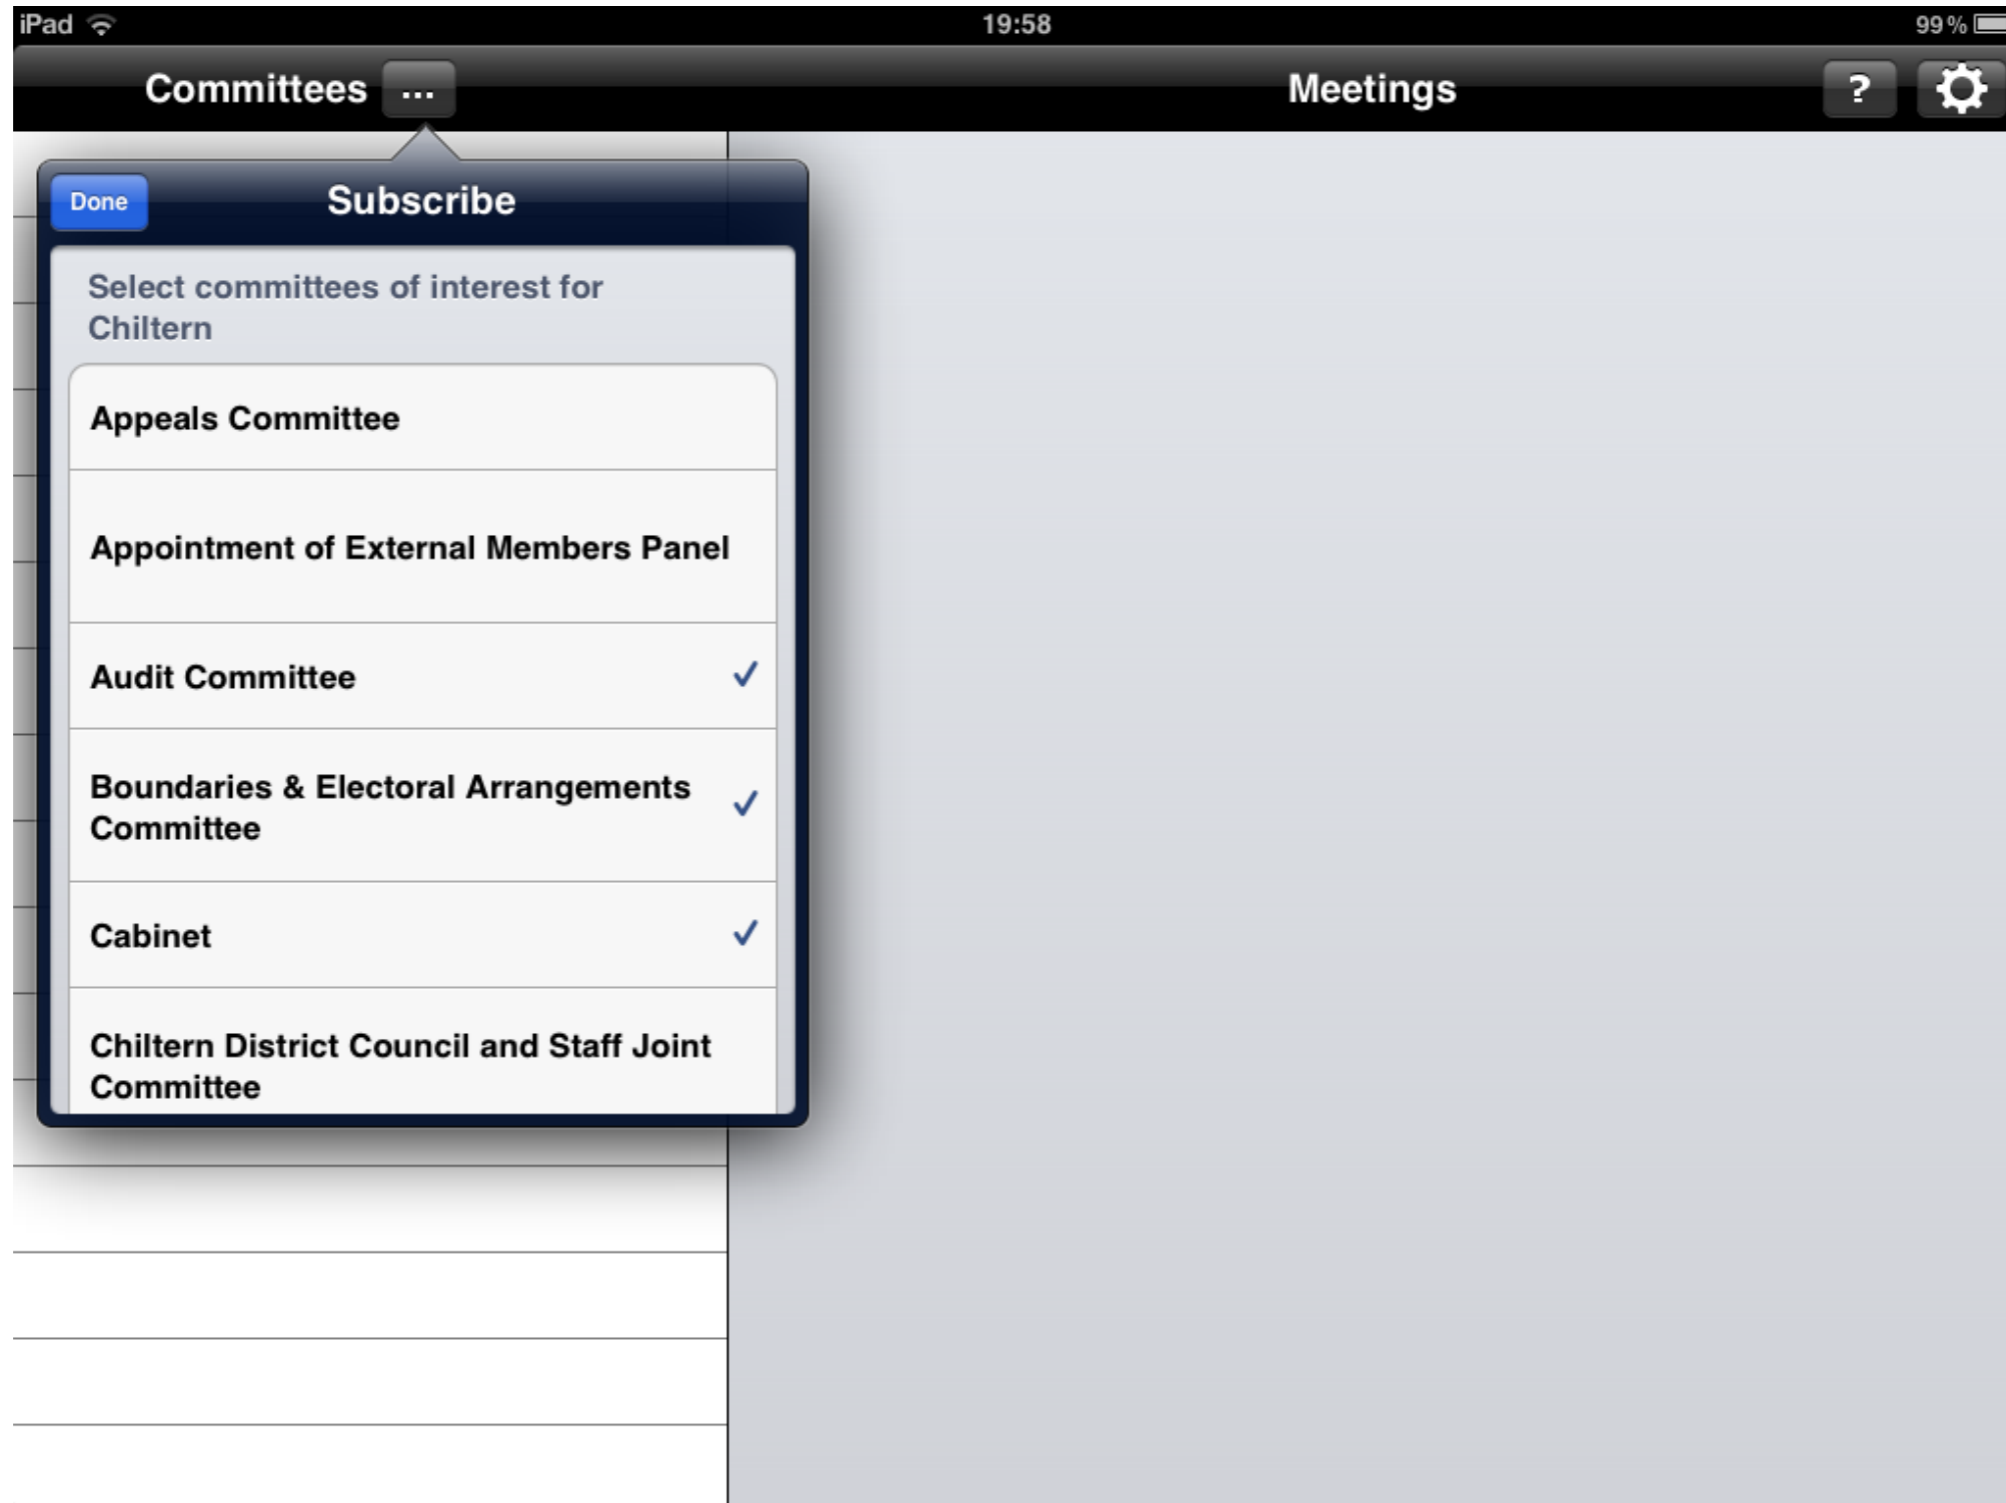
iPad 19:58 99%

Committees ... Meetings ?

Done Subscribe

Select committees of interest for Chiltern

Appeals Committee

Appointment of External Members Panel

Audit Committee ✓

Boundaries & Electoral Arrangements Committee ✓

Cabinet ✓

Chiltern District Council and Staff Joint Committee